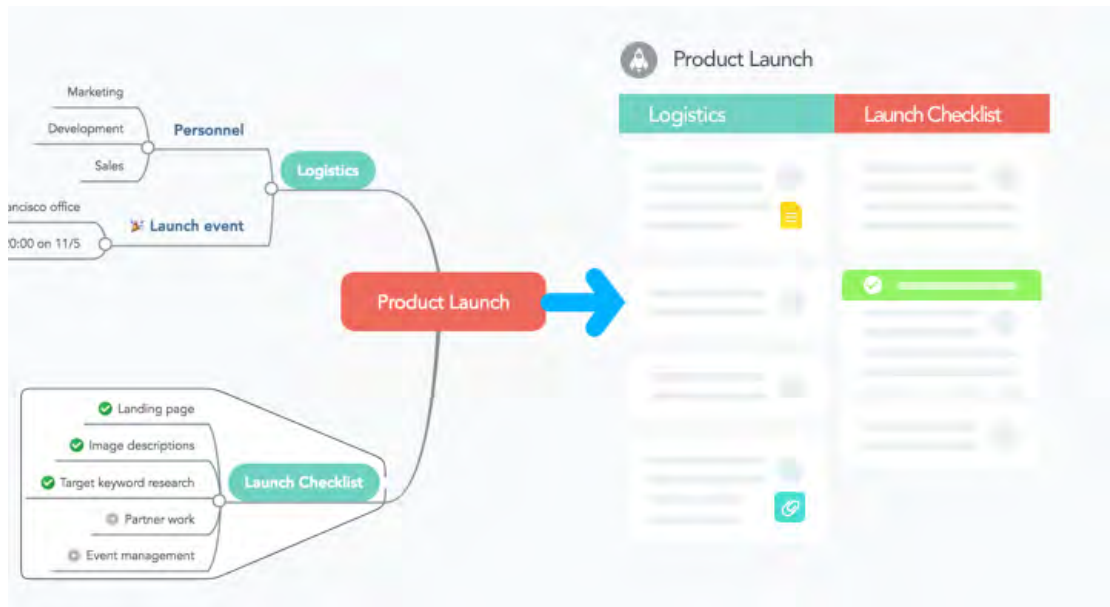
Marketing
Development
Sales
Personnel
Logistics
ncisco office
20:00 on 11/5
Launch event
Product Launch
Landing page
Image descriptions
Target keyword research
Partner work
Event management
Launch Checklist

Product Launch
Logistics
Launch Checklist